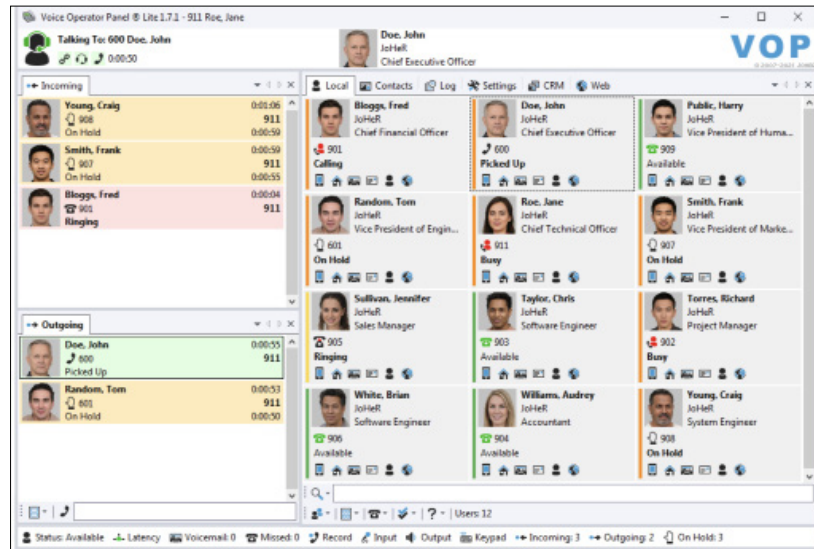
Voice Operator Panel ® Lite 1.7.1 - 911 Roe, Jane

Talking To: 600 Doe, John
0:00:50

Doe, John
JoHeR
Chief Executive Officer

VOP

Incoming

Young, Craig 0:01:06
908 911
On Hold 0:00:59

Smith, Frank 0:00:59
907 911
On Hold 0:00:55

Bloggs, Fred 0:00:04
901 911
Ringing

Outgoing

Doe, John 0:00:55
600 911
Picked Up

Random, Tom 0:00:53
601 911
On Hold 0:00:50

Local | Contacts | Log | Settings | CRM | Web

Bloggs, Fred
JoHeR
Chief Financial Officer
901
Calling

Doe, John
JoHeR
Chief Executive Officer
600
Picked Up

Public, Harry
JoHeR
Vice President of Huma...
909
Available

Random, Tom
JoHeR
Vice President of Engin...
601
On Hold

Roe, Jane
JoHeR
Chief Technical Officer
911
Busy

Smith, Frank
JoHeR
Vice President of Marke...
907
On Hold

Sullivan, Jennifer
JoHeR
Sales Manager
905
Ringing

Taylor, Chris
JoHeR
Software Engineer
903
Available

Torres, Richard
JoHeR
Project Manager
902
Busy

White, Brian
JoHeR
Software Engineer
906
Available

Williams, Audrey
JoHeR
Accountant
904
Available

Young, Craig
JoHeR
System Engineer
908
On Hold

Users: 12

Status: Available | Latency | Voicemail: 0 | Missed: 0 | Record | Input | Output | Keypad | Incoming: 3 | Outgoing: 2 | On Hold: 3